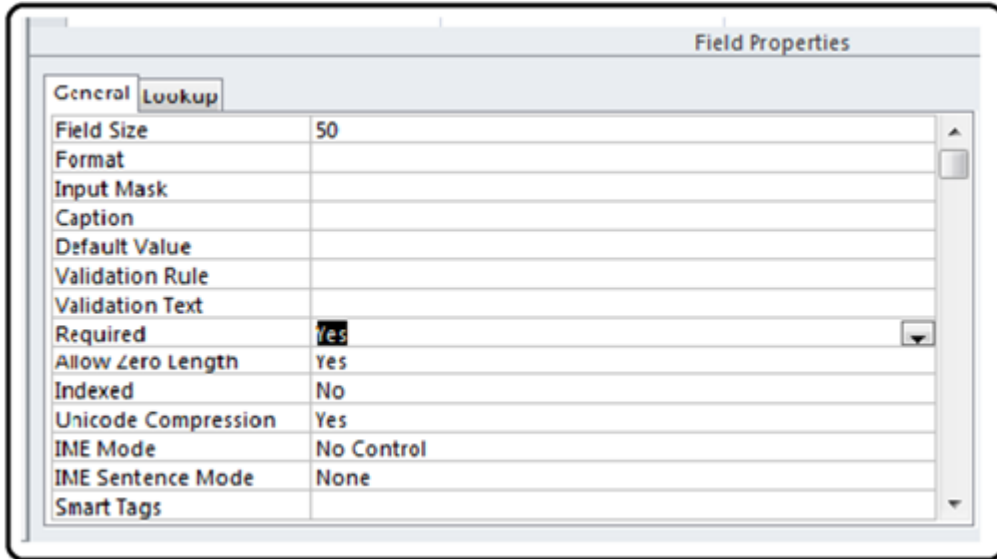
Field Properties

General | Lookup

| | |
|---|---|
| Field Size | 50 |
| Format | |
| Input Mask | |
| Caption | |
| Default Value | |
| Validation Rule | |
| Validation Text | |
| Required | Yes |
| Allow Zero Length | Yes |
| Indexed | No |
| Unicode Compression | Yes |
| IME Mode | No Control |
| IME Sentence Mode | None |
| Smart Tags | |